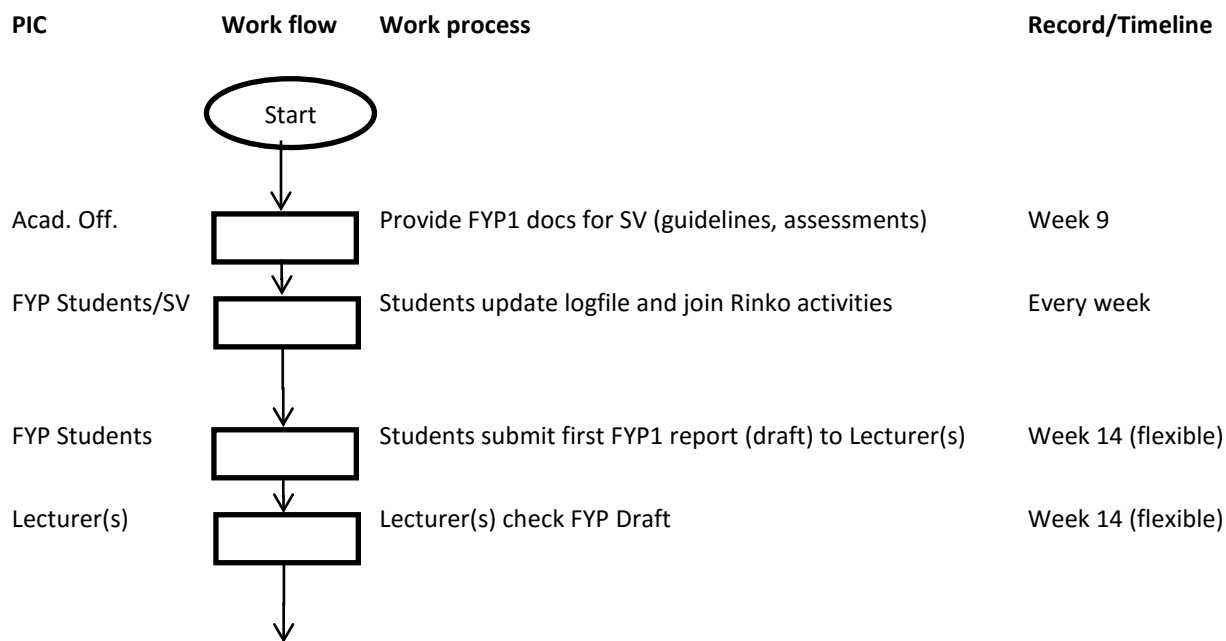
| PIC | Work flow | Work process | Record/Timeline |
|---|---|---|---|
| | Start | | |
| Acad. Off. | | Provide FYP1 docs for SV (guidelines, assessments) | Week 9 |
| FYP Students/SV | | Students update logfile and join Rinko activities | Every week |
| FYP Students | | Students submit first FYP1 report (draft) to Lecturer(s) | Week 14 (flexible) |
| Lecturer(s) | | Lecturer(s) check FYP Draft | Week 14 (flexible) |